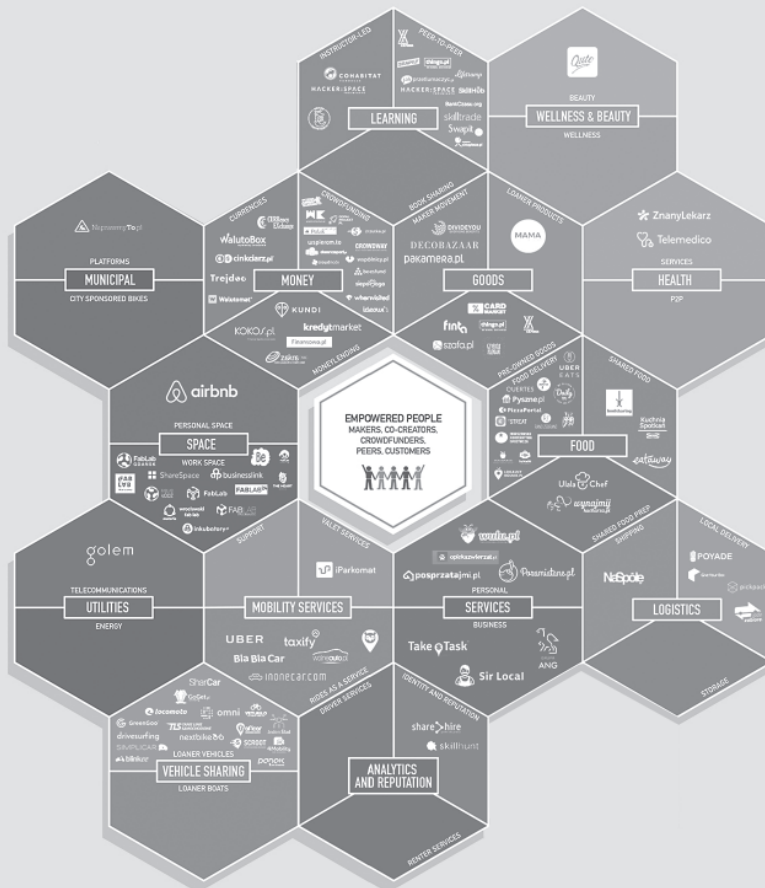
INSTRUCTOR-LED
COHABITAT
HACKERSPACE
PEER-TO-PEER
prawkanaczas.pl
HACKERSPACE
SkillHub
BankCzasu.org
skilltrade
Swapit
LEARNING

Qoco
BEAUTY
WELLNESS & BEAUTY
WELLNESS

NajmemyTo.pl
PLATFORMS
MUNICIPAL
CITY SPONSORED BIKES

CURRENCIES
CROWDFUNDING
WalutoBox
cinkciarz.pl
Trejdoo
Walutomat
polakpotrafi
wspieram.to
CROWDWAY
beesfund
siepomaga
wherevisited
MONEY
KUNDI
KOKOS.pl
kredytmarket
Finansowa.pl
zakrzyk
MONEYLENDING

BOOK SHARING
MAKER MOVEMENT
DIVIDEYOU
DECOBAZAAR
pakamera.pl
LOANER PRODUCTS
MAMA
GOODS
CARD MARKET
finto
szafa.pl
PRE-OWNED GOODS

ZnanyLekarz
Telemedico
SERVICES
HEALTH
P2P

airbnb
PERSONAL SPACE
SPACE
WORK SPACE
FabLab
ShareSpace
businesslink
FabLab
FABLAB
inkubatory

EMPOWERED PEOPLE
MAKERS, CO-CREATORS, CROWDFUNDERS, PEERS, CUSTOMERS

FOOD DELIVERY
UBER EATS
Pysznepl
PizzaPortal
STREAT
SHARED FOOD
Kuchnia Spotkań
FOOD
eataway
Ulala Chef
wynajmij kucharza
SHARED FOOD PREP

golem
TELECOMMUNICATIONS
UTILITIES
ENERGY

SUPPORT
VALET SERVICES
iParkomat
MOBILITY SERVICES
UBER
taxify
BlaBlaCar
inonecarcom

wuku.pl
oglokozwierzat.pl
posprzatajmi.pl
Porzadnisie.pl
PERSONAL
SERVICES
BUSINESS
Take Task
ANG
Sir Local

LOCAL DELIVERY
SHIPPING
POYADE
NaSpólę
LOGISTICS
STORAGE

SharCar
omni
GreenGo
drivesurfing
nextbike
SIMPLICAR
blinkee
LOANER VEHICLES
VEHICLE SHARING
LOANER BOATS
RIDES AS A SERVICE
DRIVER SERVICES

IDENTITY AND REPUTATION
share hire
skillhunt
ANALYTICS AND REPUTATION
RENTER SERVICES